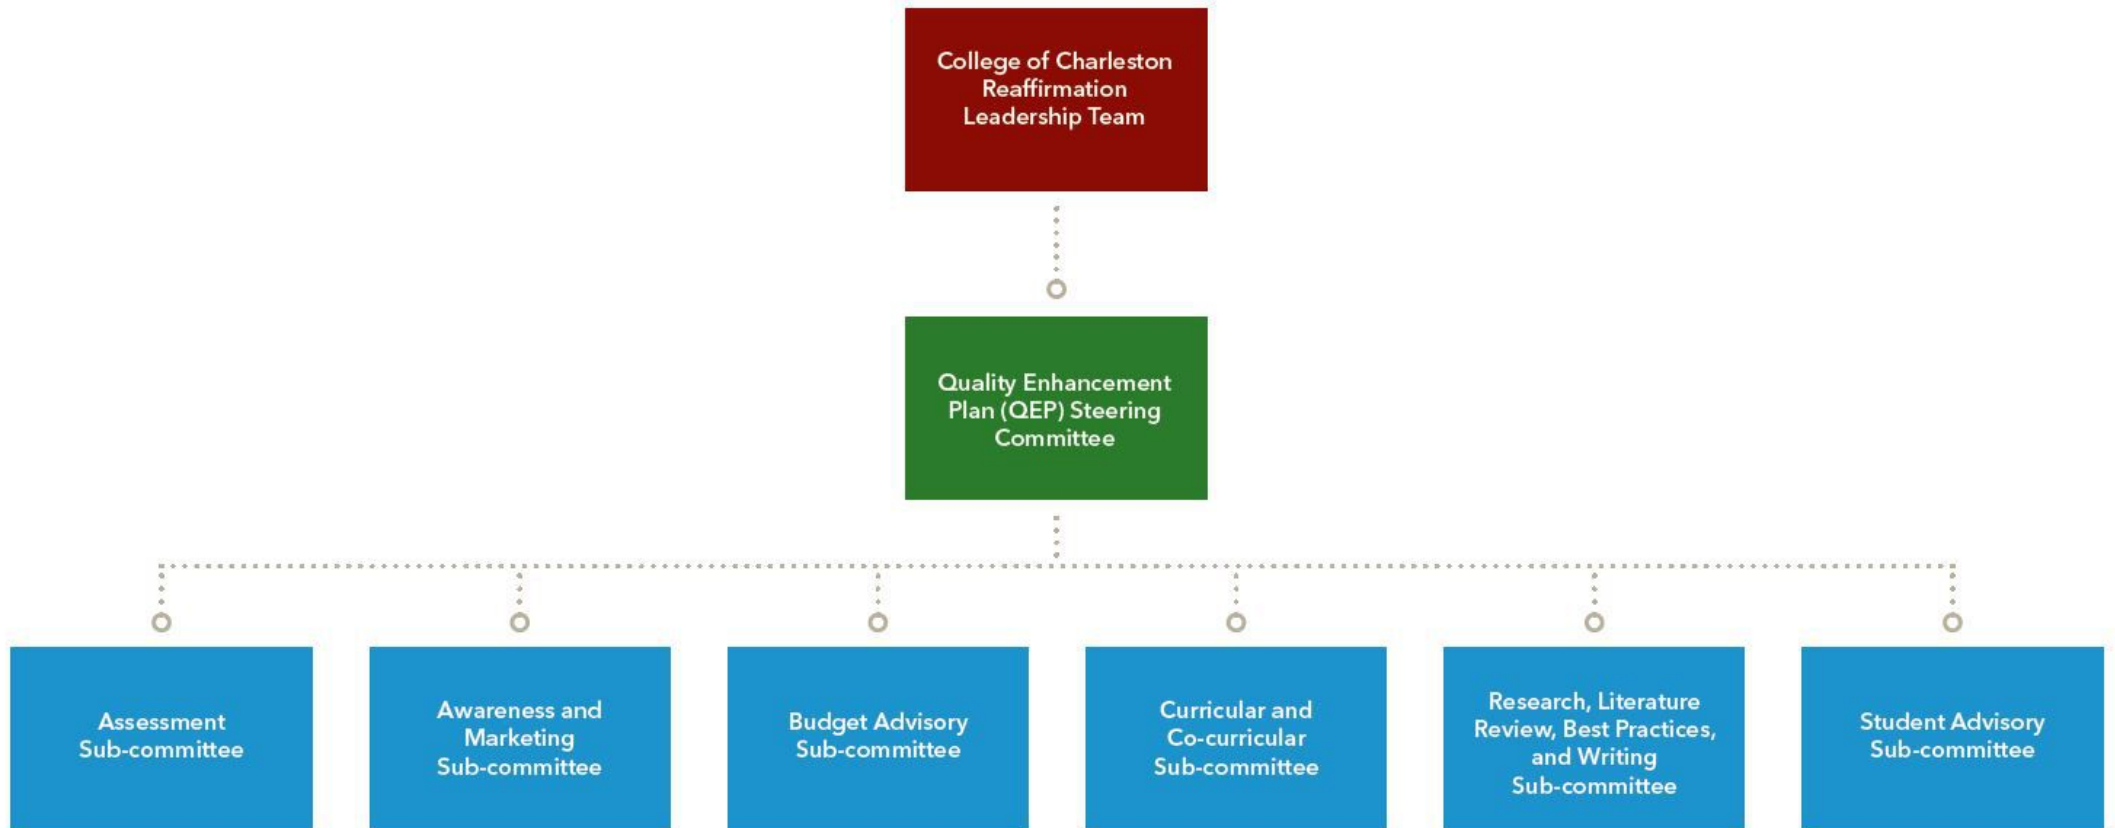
College of Charleston Reaffirmation Leadership Team

Quality Enhancement Plan (QEP) Steering Committee

Assessment Sub-committee

Awareness and Marketing Sub-committee

Budget Advisory Sub-committee

Curricular and Co-curricular Sub-committee

Research, Literature Review, Best Practices, and Writing Sub-committee

Student Advisory Sub-committee